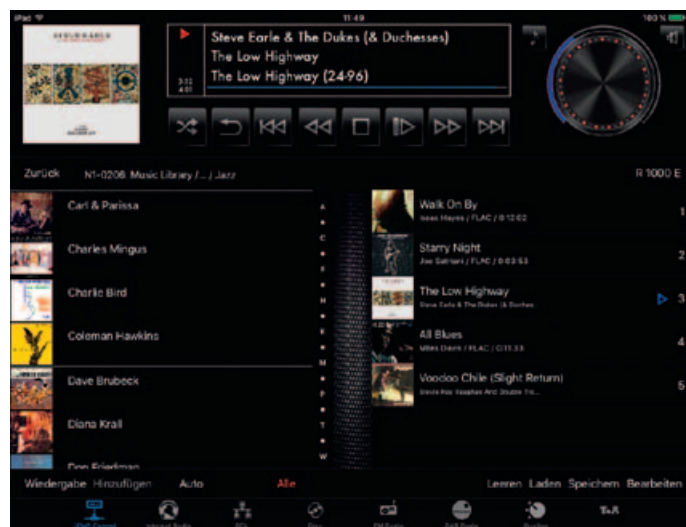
iPad
11:49
100 %

Steve Earle & The Dukes (& Duchesses)
The Low Highway
The Low Highway (24-96)
3:32
4:01

Zurück N1-0208: Music Library / ... / Jazz
R 1000 E

Carl & Parissa
Charles Mingus
Charlie Bird
Coleman Hawkins
Dave Brubeck
Diana Krall
Don Friedman

A
C
E
H
K
M
P
T
W

Walk On By
Isaac Hayes / FLAC / 0:12:02
1
Starry Night
Joe Satriani / FLAC / 0:03:53
2
The Low Highway
Steve Earle & The Dukes (& Duches
3
All Blues
Miles Davis / FLAC / 0:11:33
4
Voodoo Chile (Slight Return)
Stevie Ray Vaughan And Double Tro...
5

Wiedergabe Hinzufügen Auto Alle Leeren Laden Speichern Bearbeiten

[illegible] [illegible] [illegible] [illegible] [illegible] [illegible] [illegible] T+A